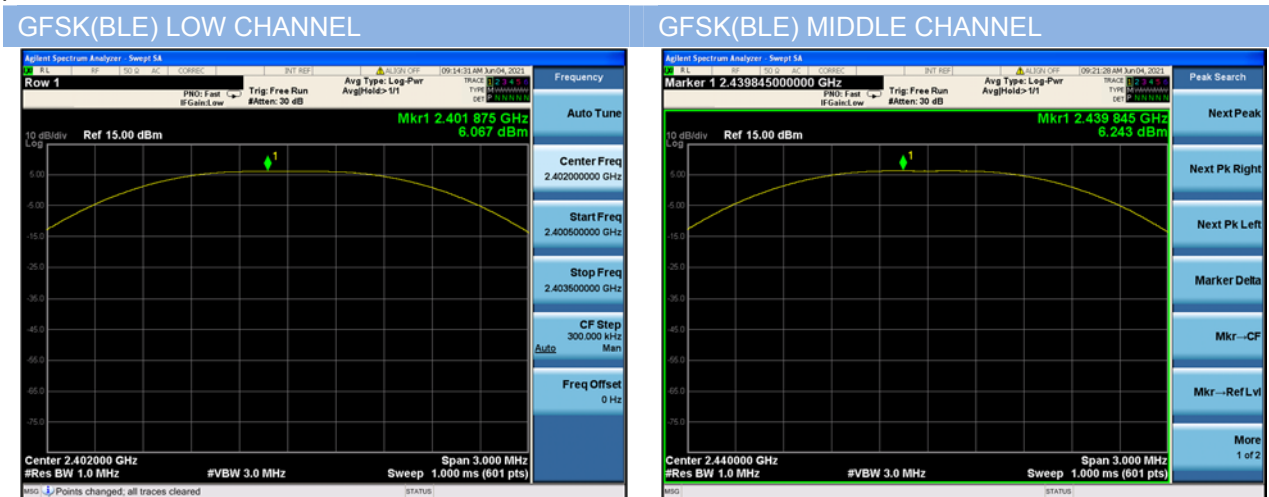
GFSK(BLE) LOW CHANNEL

Agilent Spectrum Analyzer - Swept SA
RL RF 50 Ω AC CORREC INT REF ALIGN OFF 09:14:31 AM Jun 04, 2021
Row 1
PNO: Fast IFGain:Low
Trig: Free Run #Atten: 30 dB
Avg Type: Log-Pwr Avg|Hold:>1/1
TRACE 1 2 3 4 5 6 TYPE M WWWWW DET P NNNNN
Frequency
Mkr1 2.401 875 GHz 6.067 dBm
10 dB/div Ref 15.00 dBm
Log
5.00
-5.00
-15.0
-25.0
-35.0
-45.0
-55.0
-65.0
-75.0
Center 2.402000 GHz
#Res BW 1.0 MHz
#VBW 3.0 MHz
Span 3.000 MHz
Sweep 1.000 ms (601 pts)
Auto Tune
Center Freq 2.402000000 GHz
Start Freq 2.400500000 GHz
Stop Freq 2.403500000 GHz
CF Step 300.000 kHz Auto Man
Freq Offset 0 Hz
MSG Points changed; all traces cleared
STATUS

GFSK(BLE) MIDDLE CHANNEL

Agilent Spectrum Analyzer - Swept SA
RL RF 50 Ω AC CORREC INT REF ALIGN OFF 09:21:28 AM Jun 04, 2021
Marker 1 2.439845000000 GHz
PNO: Fast IFGain:Low
Trig: Free Run #Atten: 30 dB
Avg Type: Log-Pwr Avg|Hold:>1/1
TRACE 1 2 3 4 5 6 TYPE M WWWWW DET P NNNNN
Peak Search
Mkr1 2.439 845 GHz 6.243 dBm
10 dB/div Ref 15.00 dBm
Log
5.00
-5.00
-15.0
-25.0
-35.0
-45.0
-55.0
-65.0
-75.0
Center 2.440000 GHz
#Res BW 1.0 MHz
#VBW 3.0 MHz
Span 3.000 MHz
Sweep 1.000 ms (601 pts)
Next Peak
Next Pk Right
Next Pk Left
Marker Delta
Mkr→CF
Mkr→RefLvl
More 1 of 2
MSG
STATUS